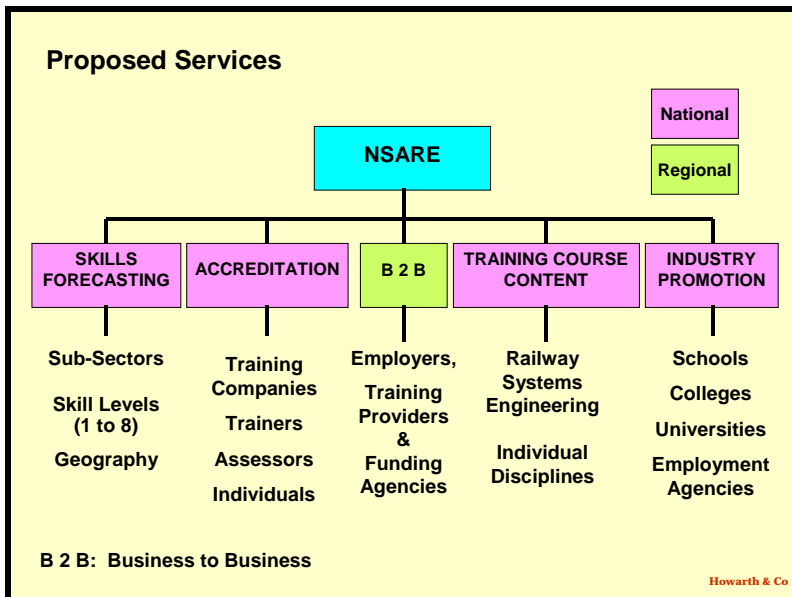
Proposed Services

National

Regional

NSARE

SKILLS FORECASTING

ACCREDITATION

B 2 B

TRAINING COURSE CONTENT

INDUSTRY PROMOTION

Sub-Sectors

Skill Levels (1 to 8)

Geography

Training Companies

Trainers

Assessors

Individuals

Employers,

Training Providers & Funding Agencies

Railway Systems Engineering

Individual Disciplines

Schools

Colleges

Universities

Employment Agencies

B 2 B: Business to Business

Howarth & Co